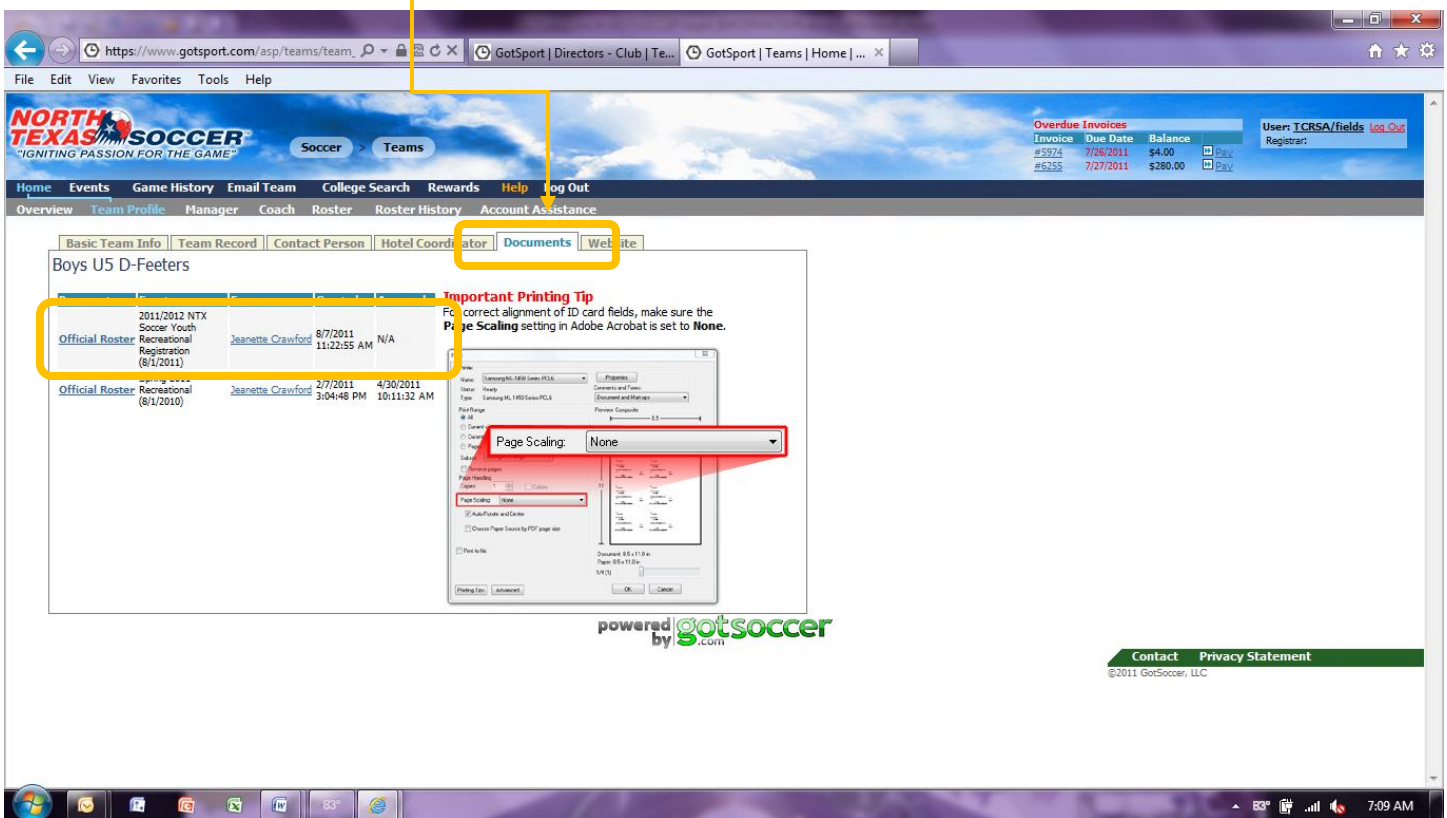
https://www.gotsport.com/asp/teams/team_
GotSport | Directors - Club | Te...
GotSport | Teams | Home | ...

File Edit View Favorites Tools Help

NORTH TEXAS SOCCER
"IGNITING PASSION FOR THE GAME"

Soccer > Teams

Overdue Invoices

| Invoice | Due Date | Balance | |
|---|---|---|---|
| #5974 | 7/26/2011 | \$4.00 | Pay |
| #6255 | 7/27/2011 | \$280.00 | Pay |

User: TCRSA/fields Log Out
Registrar:

Home Events Game History Email Team College Search Rewards Help Log Out
Overview Team Profile Manager Coach Roster Roster History Account Assistance

Basic Team Info | Team Record | Contact Person | Hotel Coordinator | Documents | Website

Boys U5 D-Feeters

| | | | | |
|---|---|---|---|---|
| Official Roster | 2011/2012 NTX Soccer Youth Recreational Registration (8/1/2011) | Jeanette Crawford | 8/7/2011 11:22:55 AM | N/A |
| Official Roster | Spring 2011 Recreational (8/1/2010) | Jeanette Crawford | 2/7/2011 3:04:48 PM | 4/30/2011 10:11:32 AM |

Important Printing Tip
For correct alignment of ID card fields, make sure the Page Scaling setting in Adobe Acrobat is set to None.

Page Scaling: None

powered by gotsoccer.com

Contact Privacy Statement
©2011 GotSoccer, LLC

83°
83° 7:09 AM